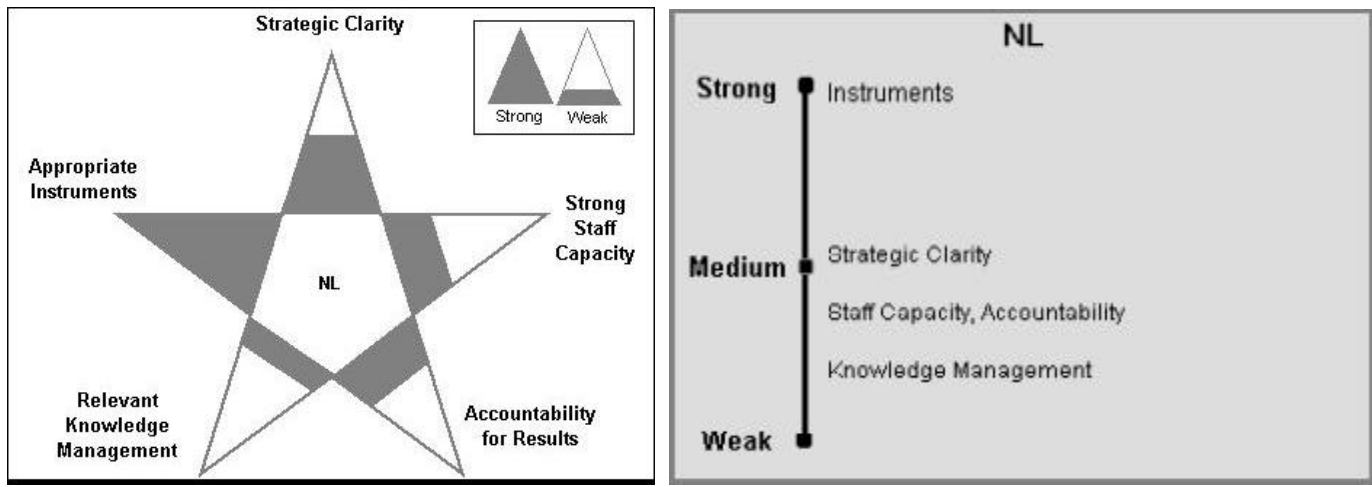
Strategic Clarity

Strong Weak

Appropriate Instruments

Strong Staff Capacity

NL

Relevant Knowledge Management

Accountability for Results

NL

Strong Instruments

Medium Strategic Clarity

Staff Capacity, Accountability

Knowledge Management

Weak